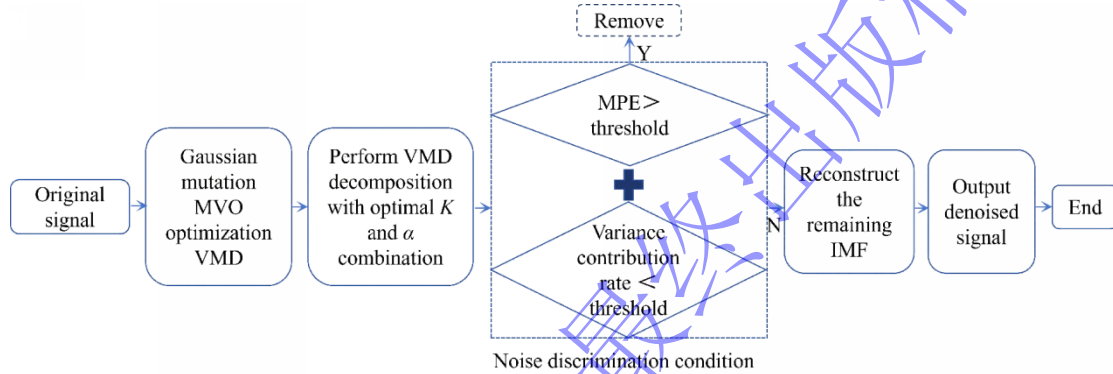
Remove

Y

Original signal

Gaussian mutation MVO optimization VMD

Perform VMD decomposition with optimal $K$ and $\alpha$ combination

MPE> threshold

Variance contribution rate < threshold

N

Reconstruct the remaining IMF

Output denoised signal

End

Noise discrimination condition

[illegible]